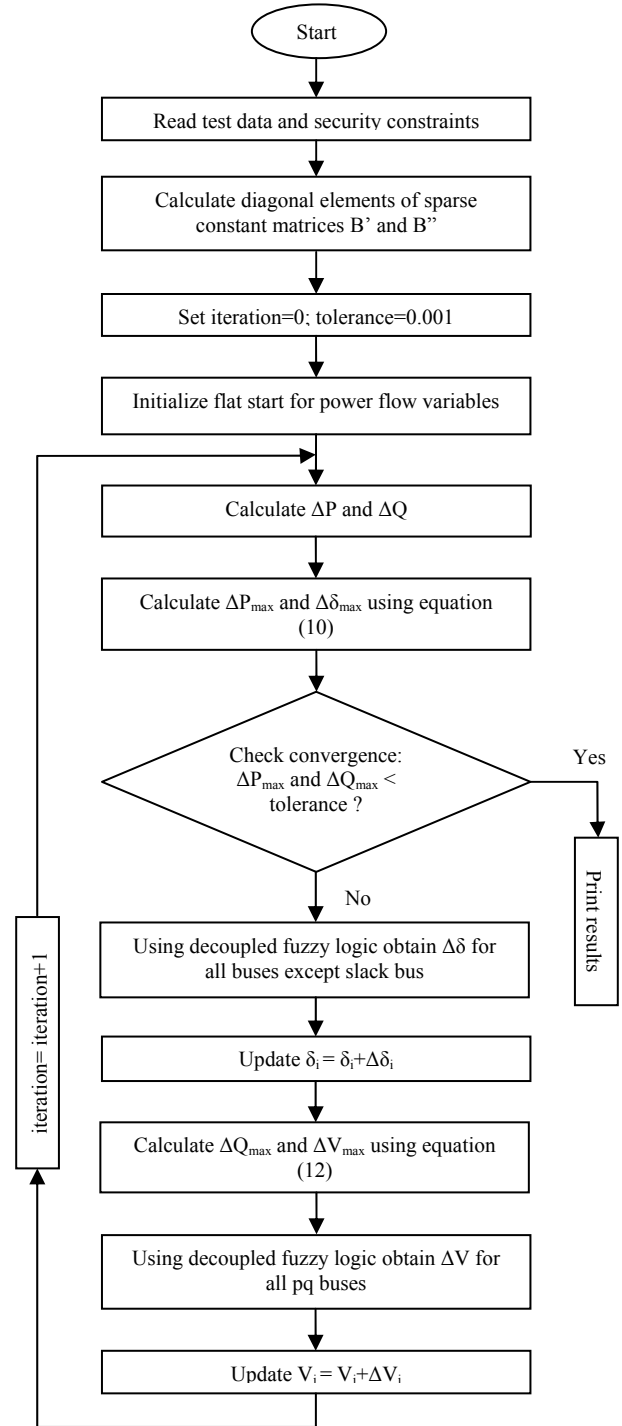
Start

Read test data and security constraints

Calculate diagonal elements of sparse constant matrices B' and B''

Set iteration=0; tolerance=0.001

Initialize flat start for power flow variables

Calculate $\Delta P$ and $\Delta Q$

Calculate $\Delta P_{max}$ and $\Delta \delta_{max}$ using equation (10)

Check convergence: $\Delta P_{max}$ and $\Delta Q_{max}$ < tolerance ?

Yes

Print results

No

Using decoupled fuzzy logic obtain $\Delta \delta$ for all buses except slack bus

Update $\delta_i = \delta_i + \Delta \delta_i$

Calculate $\Delta Q_{max}$ and $\Delta V_{max}$ using equation (12)

Using decoupled fuzzy logic obtain $\Delta V$ for all pq buses

Update $V_i = V_i + \Delta V_i$

iteration= iteration+1